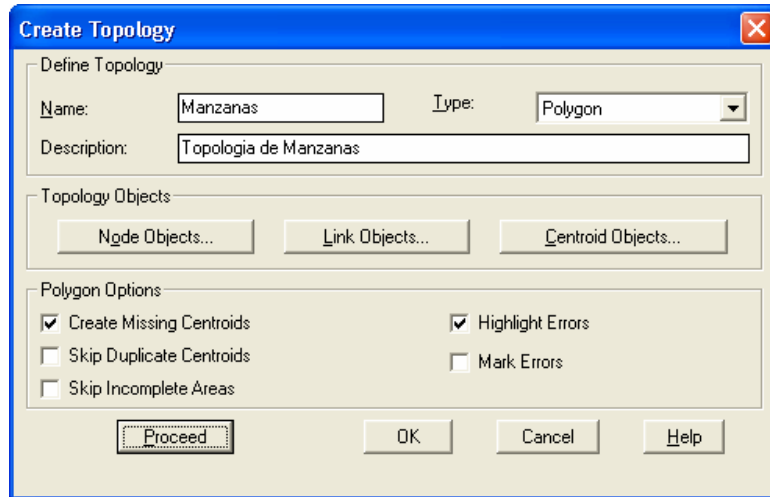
Create Topology

Define Topology

Name: Manzanas

Type: Polygon

Description: Topologia de Manzanas

Topology Objects

Node Objects...

Link Objects...

Centroid Objects...

Polygon Options

Create Missing Centroids

Skip Duplicate Centroids

Skip Incomplete Areas

Highlight Errors

Mark Errors

Proceed

OK

Cancel

Help